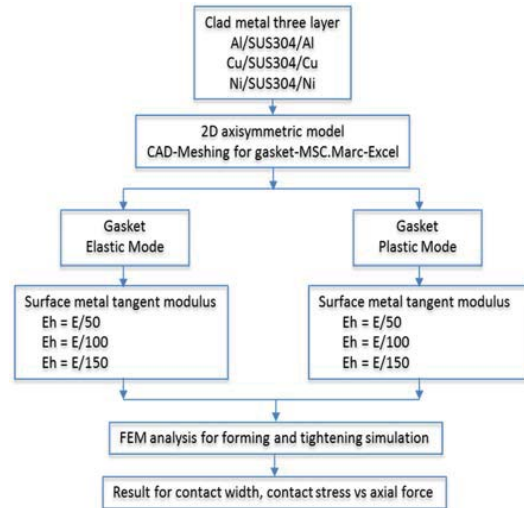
Clad metal three layer
Al/SUS304/Al
Cu/SUS304/Cu
Ni/SUS304/Ni

2D axisymmetric model
CAD-Meshing for gasket-MSC.Marc-Excel

Gasket
Elastic Mode

Gasket
Plastic Mode

Surface metal tangent modulus
Eh = E/50
Eh = E/100
Eh = E/150

Surface metal tangent modulus
Eh = E/50
Eh = E/100
Eh = E/150

FEM analysis for forming and tightening simulation

Result for contact width, contact stress vs axial force